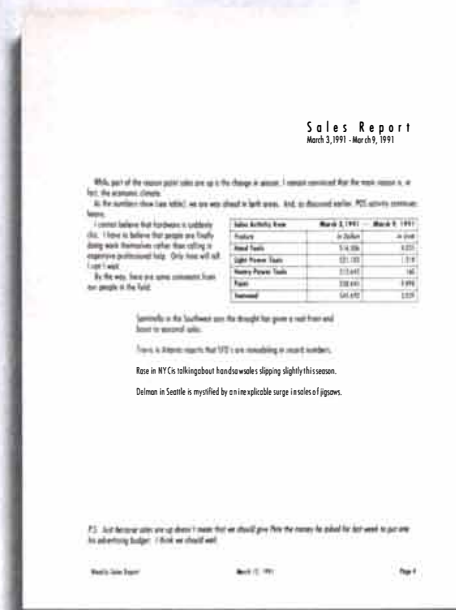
Sales Report
March 3, 1991 - March 9, 1991

While part of the reason paint sales are up is the change in season, I remain convinced that the main reason is, in fact, the economic climate.

As the numbers show (see table), we are way ahead in both areas. And, as discussed earlier, PDS activity continues heavy.

I cannot believe that hardware is suddenly chic. I have to believe that people are finally doing work themselves rather than calling in expensive professional help. Only time will tell. I can't wait.

By the way, here are some comments from our people in the field:

| Sales Activity Item | March 3, 1991 | March 9, 1991 |
|---|---|---|
| Product | in Dollars | in Units |
| Hand Tools | $14,386 | 4,035 |
| Light Power Tools | $21,155 | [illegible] |
| Heavy Power Tools | $13,645 | 145 |
| Paint | $38,645 | 9,898 |
| Insecured | $45,698 | 2,039 |

Santinello in the Southwest says the drought has given a real boost to seasonal sales.

Travis in Atlanta reports that SFD's are remodeling in record numbers.

Rose in NYC is talking about handsaw sales slipping slightly this season.

Delman in Seattle is mystified by an inexplicable surge in sales of jigsaws.

P.S. Just because sales are up doesn't mean that we should give Pete the money he asked for last week to put into his advertising budget. I think we should wait.

Weekly Sales Report March 12, 1991 Page 4